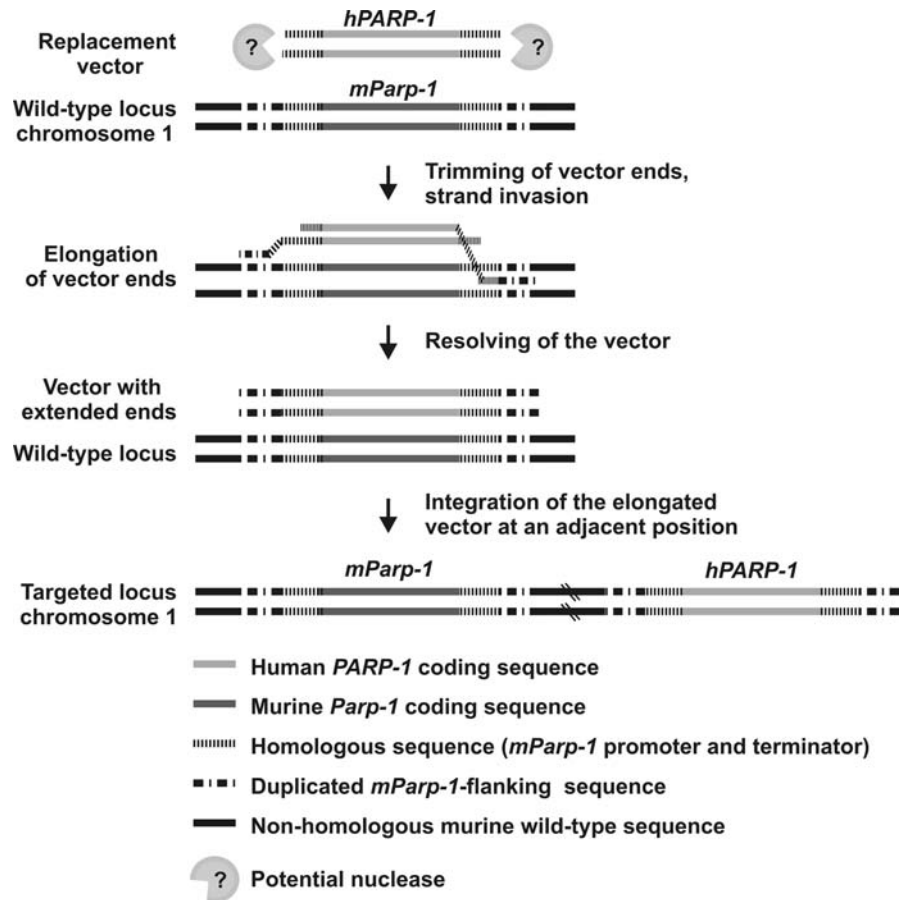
hPARP-1

Replacement vector

?

?

mParp-1

Wild-type locus chromosome 1

Trimming of vector ends, strand invasion

Elongation of vector ends

Resolving of the vector

Vector with extended ends

Wild-type locus

Integration of the elongated vector at an adjacent position

Targeted locus chromosome 1

mParp-1

hPARP-1

Human PARP-1 coding sequence

Murine Parp-1 coding sequence

Homologous sequence (mParp-1 promoter and terminator)

Duplicated mParp-1-flanking sequence

Non-homologous murine wild-type sequence

? Potential nuclease